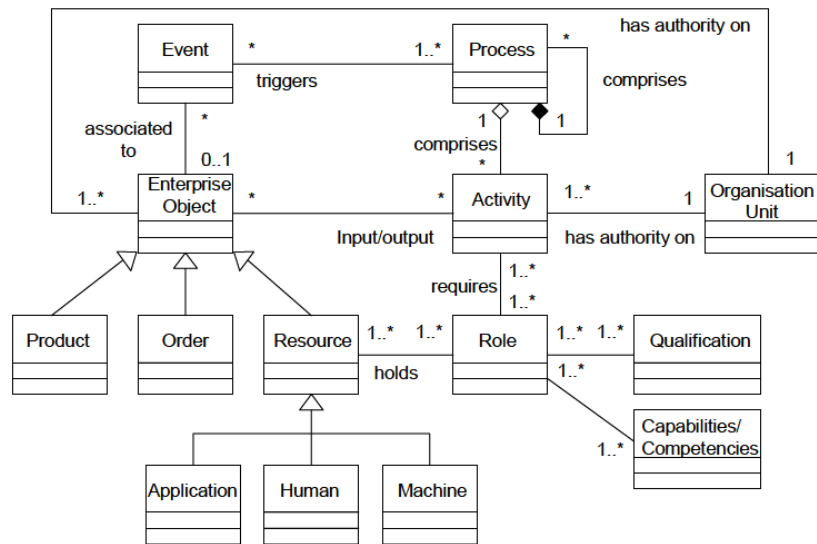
has authority on

Event

*

triggers

1..*

Process

*

comprises

1

associated to

*

0..1

1

comprises

*

1

1..*

Enterprise Object

*

*

Activity

1..*

1

Organisation Unit

Input/output

has authority on

requires

1..*

1..*

Product

Order

Resource

1..*

1..*

Role

1..*

1..*

Qualification

holds

1..*

Capabilities/ Competencies

1..*

Application

Human

Machine